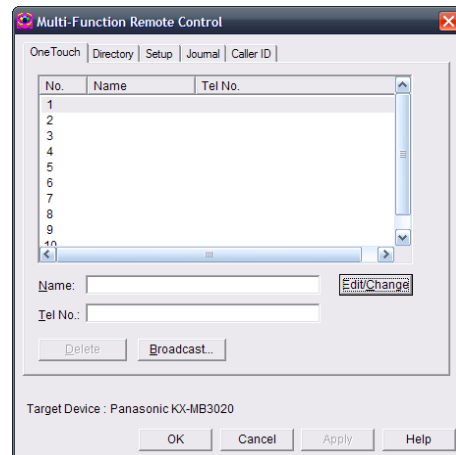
Multi-Function Remote Control

One Touch | Directory | Setup | Journal | Caller ID

| No. | Name | Tel No. |
|---|---|---|
| 1 | | |
| 2 | | |
| 3 | | |
| 4 | | |
| 5 | | |
| 6 | | |
| 7 | | |
| 8 | | |
| 9 | | |
| 10 | | |

Name:
Edit/Change
Tel No.:
Delete
Broadcast...

Target Device : Panasonic KX-MB3020

OK
Cancel
Apply
Help